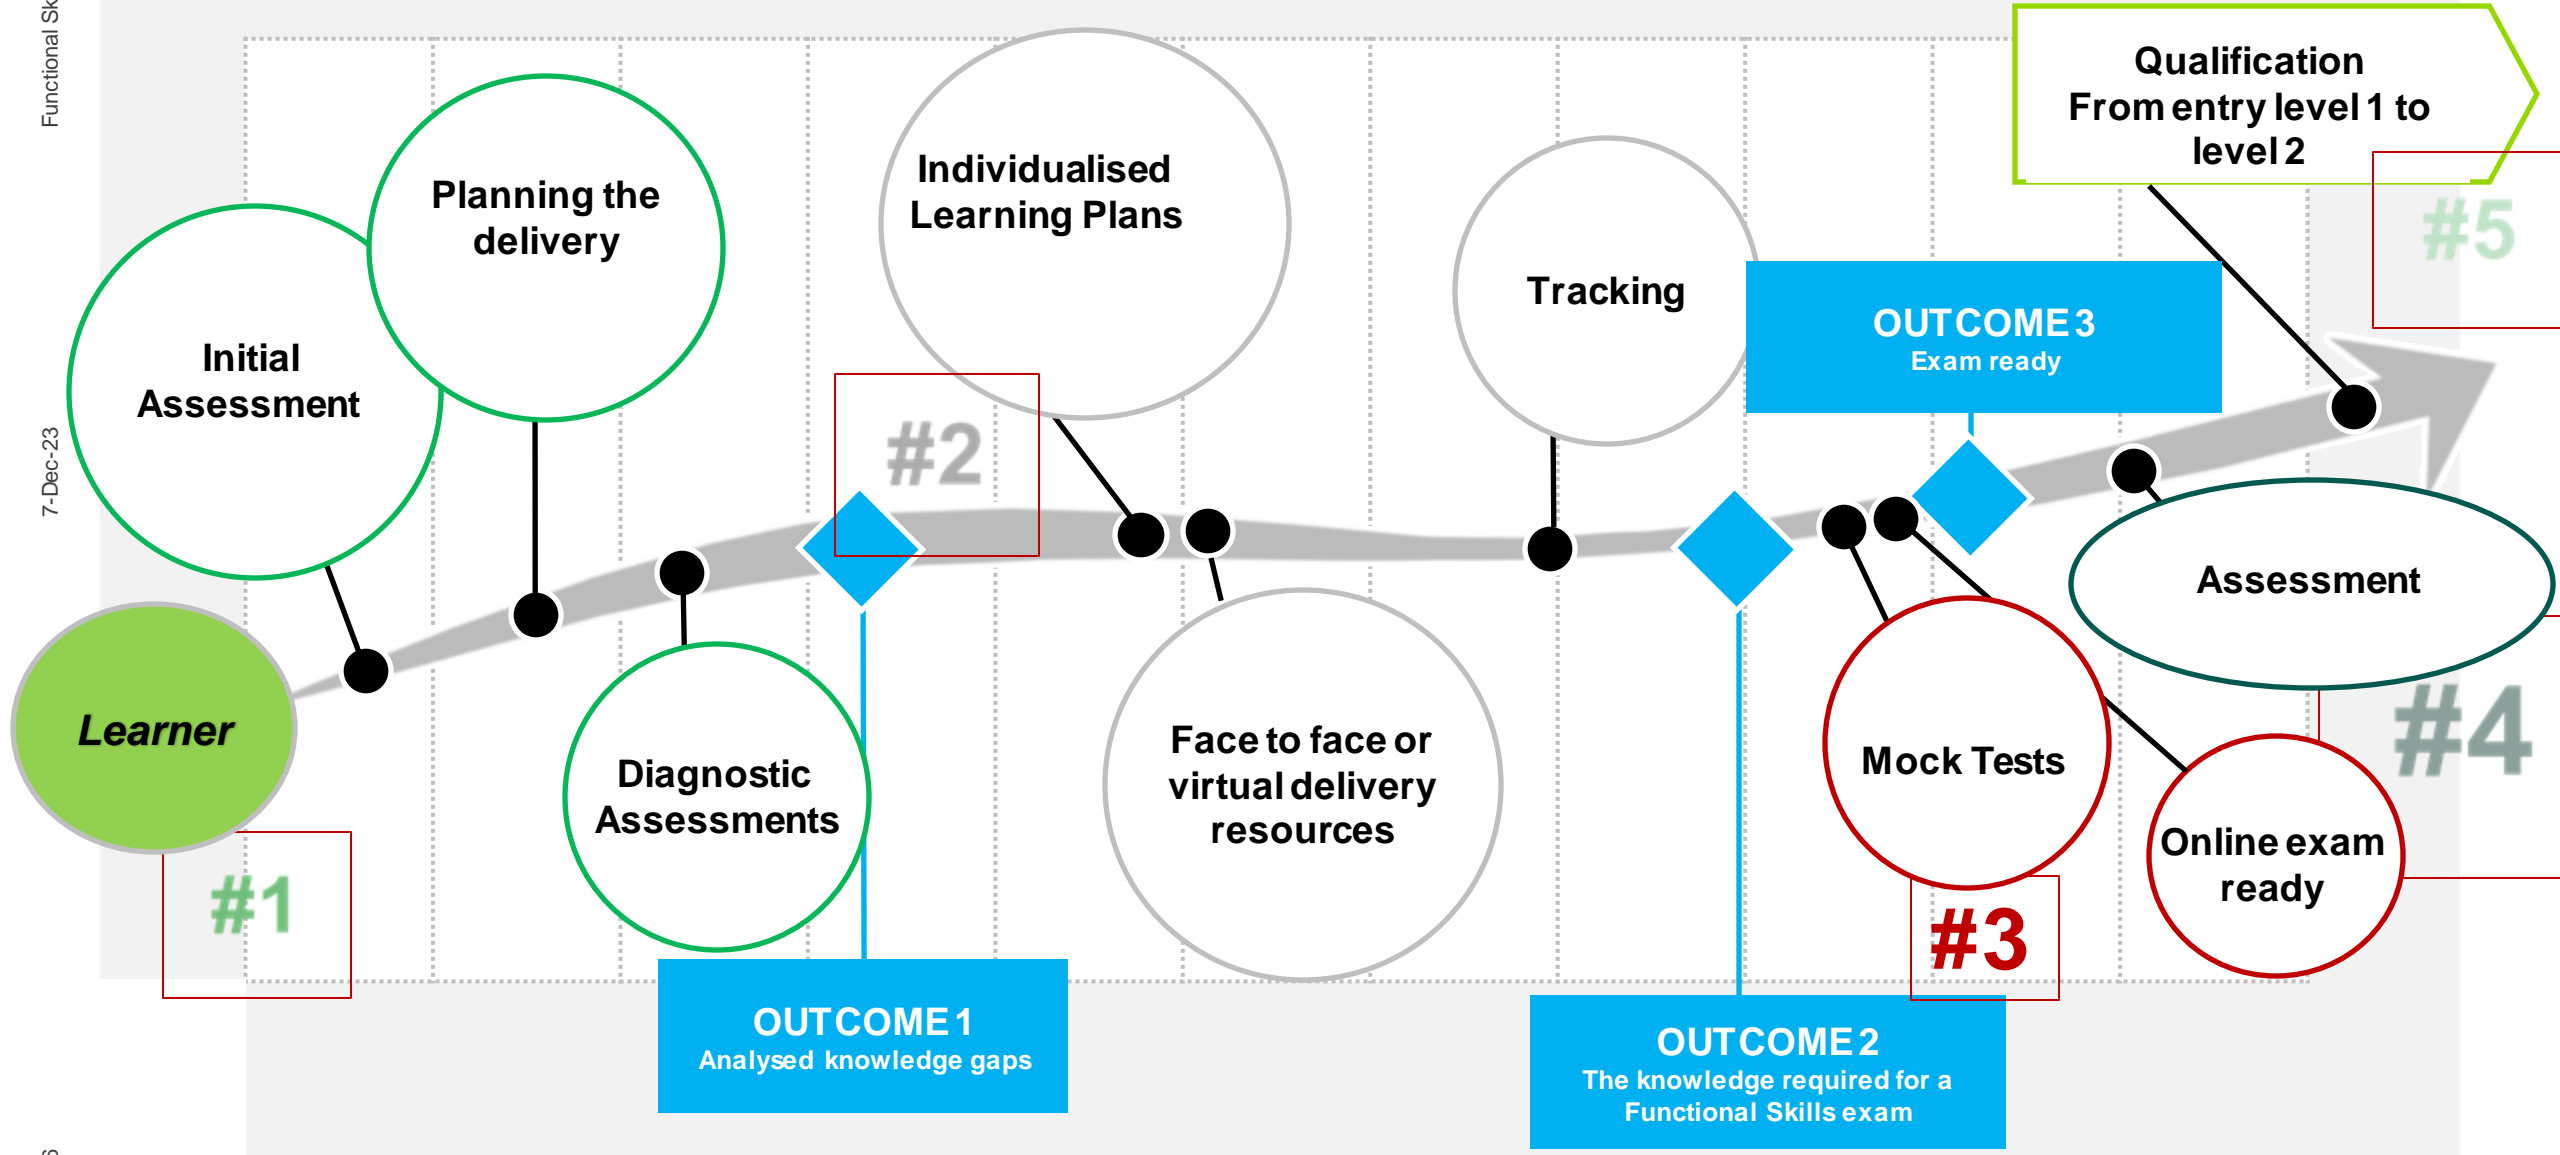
Functional Sk

7-Dec-23

Qualification
From entry level 1 to level 2

#5

Planning the delivery

Individualised Learning Plans

Tracking

OUTCOME 3
Exam ready

Initial Assessment

#2

Assessment

Learner

#4

Diagnostic Assessments

Face to face or virtual delivery resources

Mock Tests

Online exam ready

#1

#3

OUTCOME 1
Analysed knowledge gaps

OUTCOME 2
The knowledge required for a Functional Skills exam